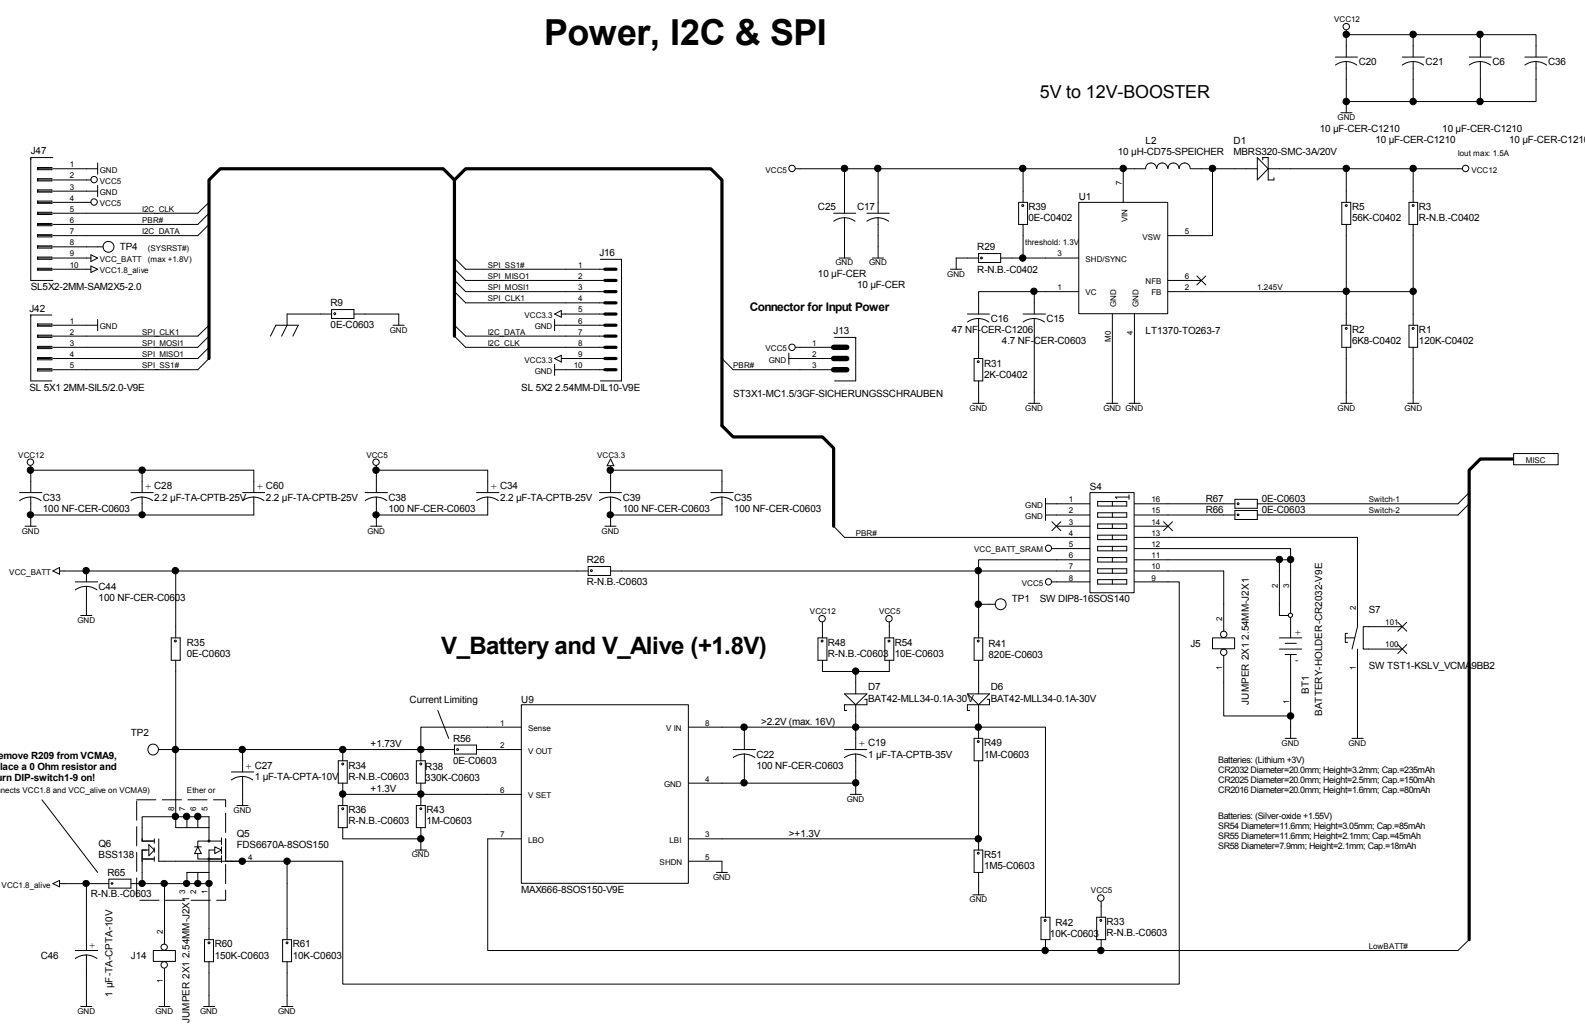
Power, I2C & SPI

VCC12
C20 C21 C6 C36
GND
10 µF-CER-C1210 10 µF-CER-C1210 10 µF-CER-C1210 10 µF-CER-C1210

5V to 12V-BOOSTER

J47
1 GND
2 VCC5
3 GND
4 VCC5
5 I2C_CLK
6 PBR#
7 I2C_DATA
8 TP4 (SYSRST#)
9 VCC_BATT (max +1.8V)
10 VCC1.8_alive
SL5X2-2MM-SAM2X5-2.0

J42
1 GND
2 SPI_CLK1
3 SPI_MOSI1
4 SPI_MISO1
5 SPI_SS1#
SL 5X1 2MM-SIL5/2.0-V9E

R9
0E-C0603
GND

J16
SPI_SS1# 1
SPI_MISO1 2
SPI_MOSI1 3
SPI_CLK1 4
VCC3.3 5
GND 6
I2C_DATA 7
I2C_CLK 8
VCC3.3 9
GND 10
SL 5X2 2.54MM-DIL10-V9E

Connector for Input Power
J13
VCC5 1
GND 2
PBR# 3
ST3X1-MC1.5/3GF-SICHERUNGSSCHRAUBEN

VCC5
C25 C17
GND GND
10 µF-CER 10 µF-CER

L2
10 µH-CD75-SPEICHER
D1
MBRS320-SMC-3A/20V
Iout max: 1.5A
VCC12
R39
0E-C0402
threshold: 1.3V
R29
R-N.B.-C0402
GND
U1
7 VIN
5 VSW
3 SHD/SYNC
6 NFB
2 FB
1 VC
GND GND
M0
1.245V
C16
47 NF-CER-C1206
C15
4.7 NF-CER-C0603
R31
2K-C0402
GND GND GND GND
LT1370-TO263-7
R5
56K-C0402
R3
R-N.B.-C0402
R2
6K8-C0402
R1
120K-C0402
GND GND

VCC12
C33
100 NF-CER-C0603
C28
2.2 µF-TA-CPTB-25V
C60
2.2 µF-TA-CPTB-25V
GND
VCC5
C38
100 NF-CER-C0603
C34
2.2 µF-TA-CPTB-25V
GND
VCC3.3
C39
100 NF-CER-C0603
C35
100 NF-CER-C0603
GND

MISC
S4
GND 1 16 R67 0E-C0603 Switch-1
GND 2 15 R66 0E-C0603 Switch-2
3 14
4 13
PBR#
VCC_BATT_SRAM 5 12
6 11
7 10
VCC5 8 9
SW DIP8-16SOS140

VCC_BATT
C44
100 NF-CER-C0603
GND
R26
R-N.B.-C0603
TP1
R35
0E-C0603

V_Battery and V_Alive (+1.8V)

VCC12 VCC5
R48
R-N.B.-C0603
R54
10E-C0603
D7
BAT42-MLL34-0.1A-30V
D6
BAT42-MLL34-0.1A-30V
R41
820E-C0603

J5
JUMPER 2X1 2.54MM-J2X1
BT1
BATTERY-HOLDER-CR2032-V9E
GND GND
S7
SW TST1-KSLV_VCMA9BB2
101
100

Current Limiting
U9
1 Sense
2 V OUT
6 V SET
7 LBO
8 V IN
4 GND
3 LBI
5 SHDN
GND
MAX666-8SOS150-V9E
R56
0E-C0603
+1.73V
+1.3V
>2.2V (max. 16V)
>+1.3V
C22
100 NF-CER-C0603
C19
1 µF-TA-CPTB-35V
GND
R49
1M-C0603
R51
1M5-C0603
GND

TP2
C27
1 µF-TA-CPTA-10V
GND
R34
R-N.B.-C0603
R38
330K-C0603
R36
R-N.B.-C0603
R43
1M-C0603
GND

emove R209 from VCMA9,
lace a 0 Ohm resistor and
urn DIP-switch1-9 on!
nects VCC1.8 and VCC_alive on VCMA9)

Ether or
Q6
BSS138
Q5
FDS6670A-8SOS150
VCC1.8_alive
R65
R-N.B.-C0603
C46
1 µF-TA-CPTA-10V
GND
J14
JUMPER 2X1 2.54MM-J2X1
GND GND
R60
150K-C0603
GND
R61
10K-C0603
GND

VCC5
R42
10K-C0603
R33
R-N.B.-C0603
LowBATT#

Batteries: (Lithium +3V)
CR2032 Diameter=20.0mm; Height=3.2mm; Cap.=235mAh
CR2025 Diameter=20.0mm; Height=2.5mm; Cap.=150mAh
CR2016 Diameter=20.0mm; Height=1.6mm; Cap.=80mAh

Batteries: (Silver-oxide +1.55V)
SR54 Diameter=11.6mm; Height=3.05mm; Cap.=85mAh
SR55 Diameter=11.6mm; Height=2.1mm; Cap.=45mAh
SR58 Diameter=7.9mm; Height=2.1mm; Cap.=18mAh